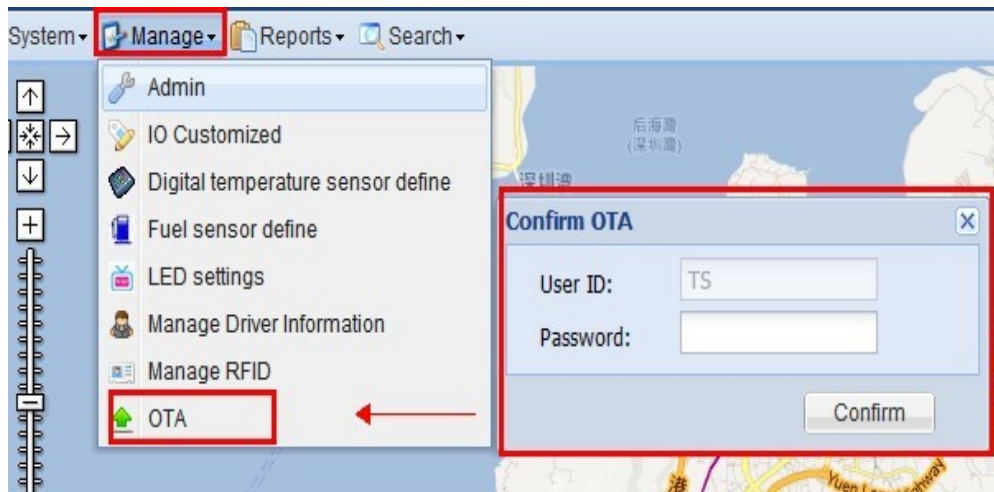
System ▾ Manage ▾ Reports ▾ Search ▾

Admin
IO Customized
Digital temperature sensor define
Fuel sensor define
LED settings
Manage Driver Information
Manage RFID
OTA

后海湾
(深圳湾)
深圳湾

Confirm OTA
User ID: TS
Password:
Confirm

港
Yuen Long Highway